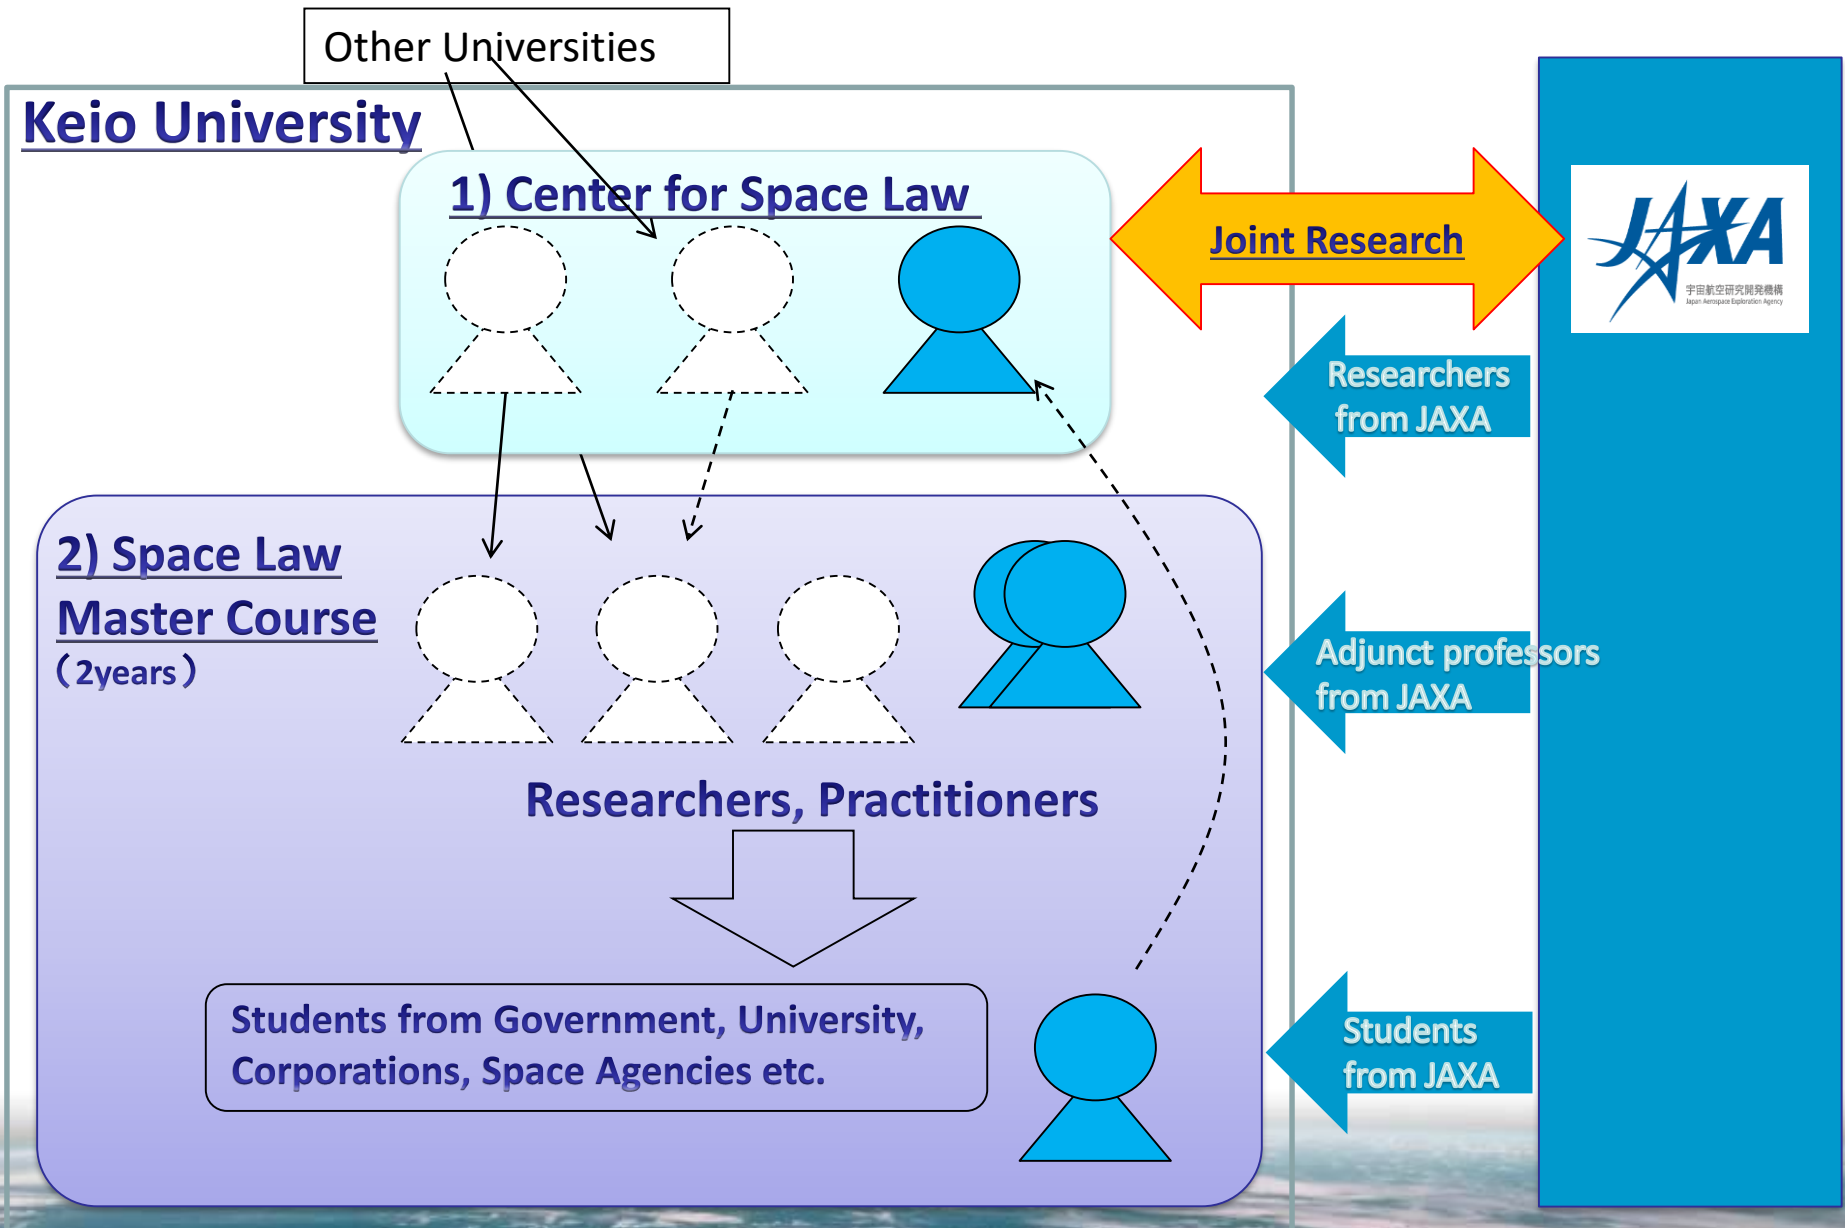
Other Universities

Keio University

1) Center for Space Law

Joint Research

JAXA
宇宙航空研究開発機構
Japan Aerospace Exploration Agency

Researchers from JAXA

2) Space Law Master Course
(2years)

Adjunct professors from JAXA

Researchers, Practitioners

Students from Government, University, Corporations, Space Agencies etc.

Students from JAXA